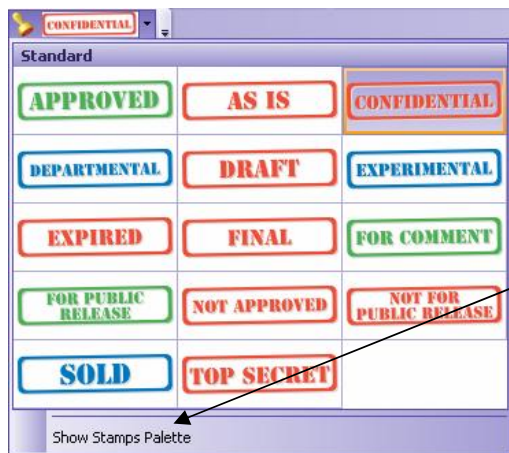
CONFIDENTIAL

Standard

| APPROVED | AS IS | CONFIDENTIAL |
|---|---|---|
| DEPARTMENTAL | DRAFT | EXPERIMENTAL |
| EXPIRED | FINAL | FOR COMMENT |
| FOR PUBLIC RELEASE | NOT APPROVED | NOT FOR PUBLIC RELEASE |
| SOLD | TOP SECRET | |

Show Stamps Palette